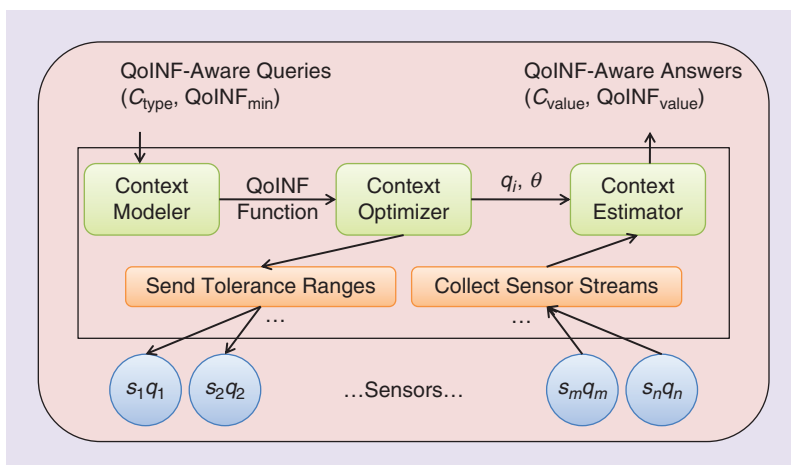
QoINF-Aware Queries
($C_{\text{type}}$, QoINF$_{\text{min}}$)

QoINF-Aware Answers
($C_{\text{value}}$, QoINF$_{\text{value}}$)

Context Modeler

QoINF Function

Context Optimizer

$q_i$, $\theta$

Context Estimator

Send Tolerance Ranges

Collect Sensor Streams

…

…

$s_1q_1$

$s_2q_2$

…Sensors…

$s_mq_m$

$s_nq_n$